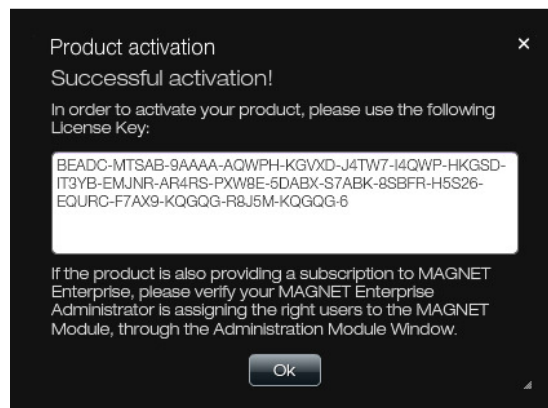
Product activation

×

Successful activation!

In order to activate your product, please use the following License Key:

BEADC-MTSAB-9AAAA-AQWPH-KGVXD-J4TW7-I4QWP-HKGSD-IT3YB-EMJNR-AR4RS-PXW8E-5DABX-S7ABK-8SBFR-H5S26-EQURC-F7AX9-KQGQG-R8J5M-KQGQG-6

If the product is also providing a subscription to MAGNET Enterprise, please verify your MAGNET Enterprise Administrator is assigning the right users to the MAGNET Module, through the Administration Module Window.

Ok